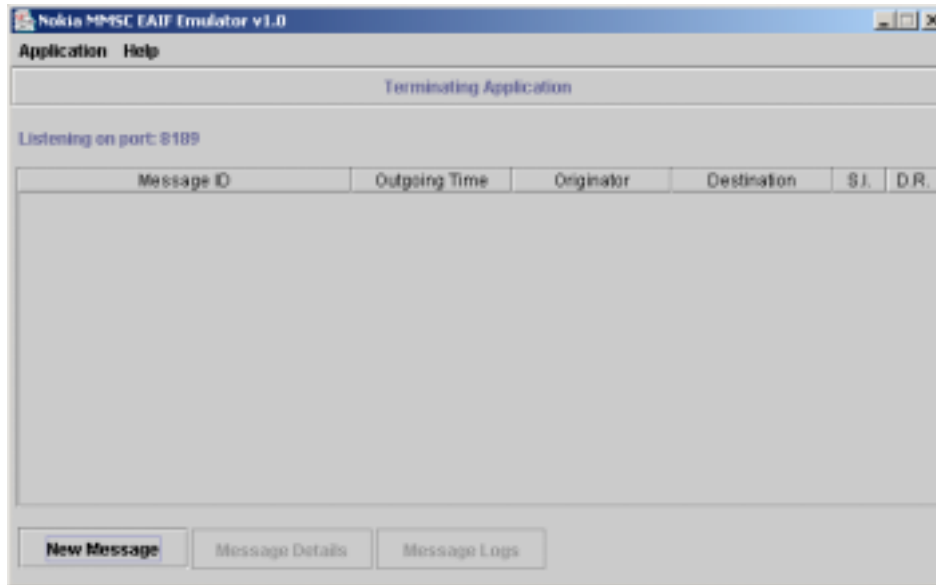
Nokia MMSC EAIF Emulator v1.0

Application Help

Terminating Application

Listening on port: 8189

| Message ID | Outgoing Time | Originator | Destination | S.I. | D.R. |
|---|---|---|---|---|---|

New Message Message Details Message Logs